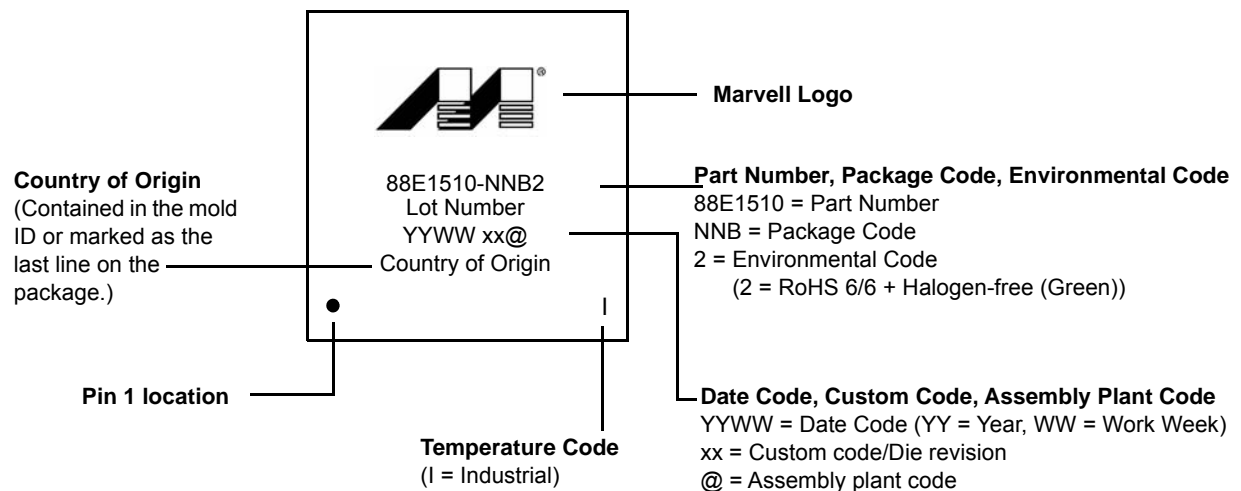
®

Marvell Logo

88E1510-NNB2
Lot Number
YYWW xx@
Country of Origin

I

Country of Origin
(Contained in the mold ID or marked as the last line on the package.)

Part Number, Package Code, Environmental Code
88E1510 = Part Number
NNB = Package Code
2 = Environmental Code
(2 = RoHS 6/6 + Halogen-free (Green))

Pin 1 location

Date Code, Custom Code, Assembly Plant Code
YYWW = Date Code (YY = Year, WW = Work Week)
xx = Custom code/Die revision
@ = Assembly plant code

Temperature Code
(I = Industrial)